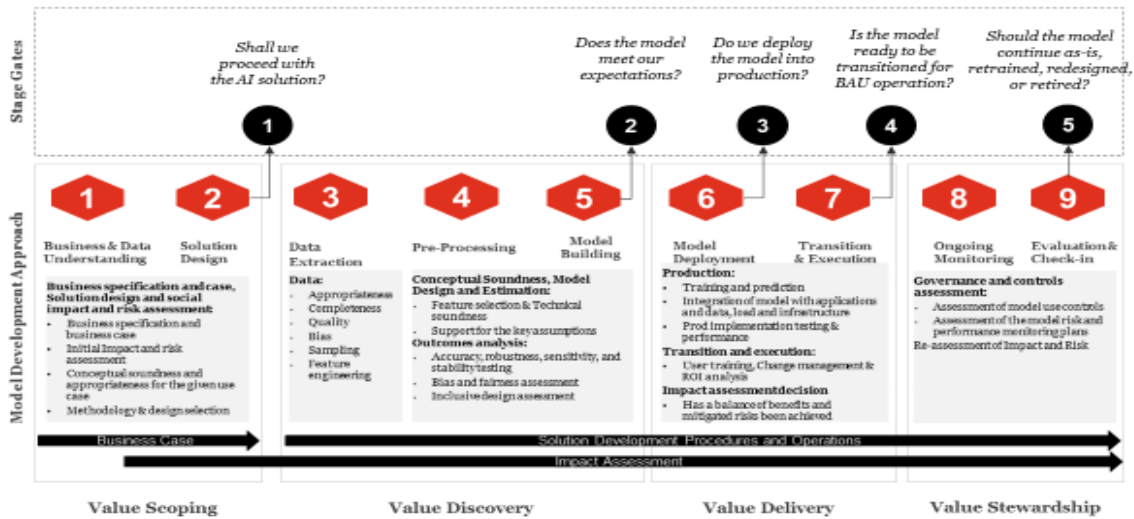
Stage Gates

Shall we proceed with the AI solution?

1

Does the model meet our expectations?

2

Do we deploy the model into production?

3

Is the model ready to be transitioned for BAU operation?

4

Should the model continue as-is, retrained, redesigned, or retired?

5

Model Development Approach

1

Business & Data Understanding

2

Solution Design

Business specification and case, Solution design and social impact and risk assessment:

- Business specification and business case
- Initial Impact and risk assessment
- Conceptual soundness and appropriateness for the given use case
- Methodology & design selection

3

Data Extraction

Data:

- Appropriateness
- Completeness
- Quality
- Bias
- Sampling
- Feature engineering

4

Pre-Processing

5

Model Building

Conceptual Soundness, Model Design and Estimation:

- Feature selection & Technical soundness
- Support for the key assumptions

Outcomes analysis:

- Accuracy, robustness, sensitivity, and stability testing
- Bias and fairness assessment
- Inclusive design assessment

6

Model Deployment

7

Transition & Execution

Production:

- Training and prediction
- Integration of model with applications and data, load and infrastructure
- Prod implementation testing & performance

Transition and execution:

- User training, Change management & ROI analysis

Impact assessment decision

- Has a balance of benefits and mitigated risks been achieved

8

Ongoing Monitoring

9

Evaluation & Check-in

Governance and controls assessment:

- Assessment of model use controls
- Assessment of the model risk and performance monitoring plans

Re-assessment of Impact and Risk

Business Case

Solution Development Procedures and Operations

Impact Assessment

Value Scoping

Value Discovery

Value Delivery

Value Stewardship